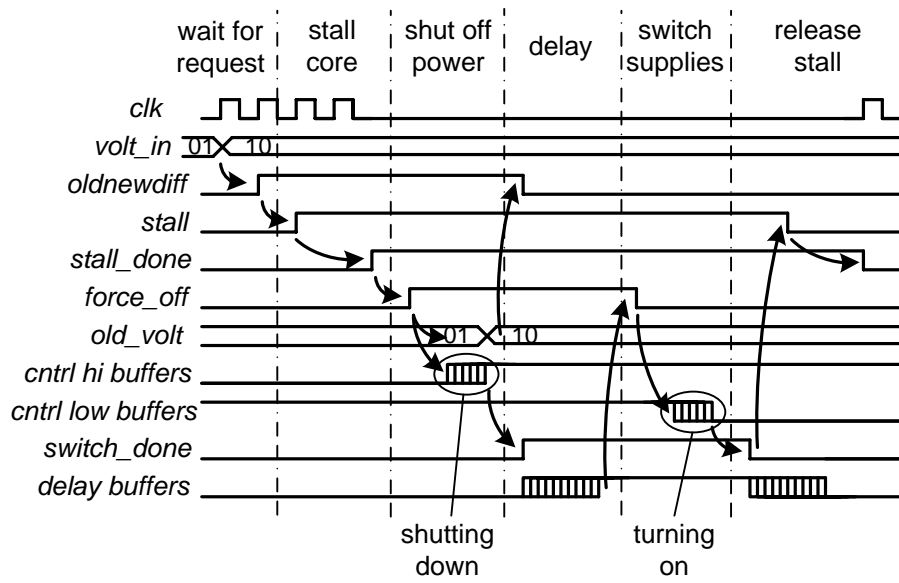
wait for request

stall core

shut off power

delay

switch supplies

release stall

clk

volt_in

01

10

oldnewdiff

stall

stall_done

force_off

old_volt

01

10

cntrl hi buffers

cntrl low buffers

switch_done

delay buffers

shutting down

turning on